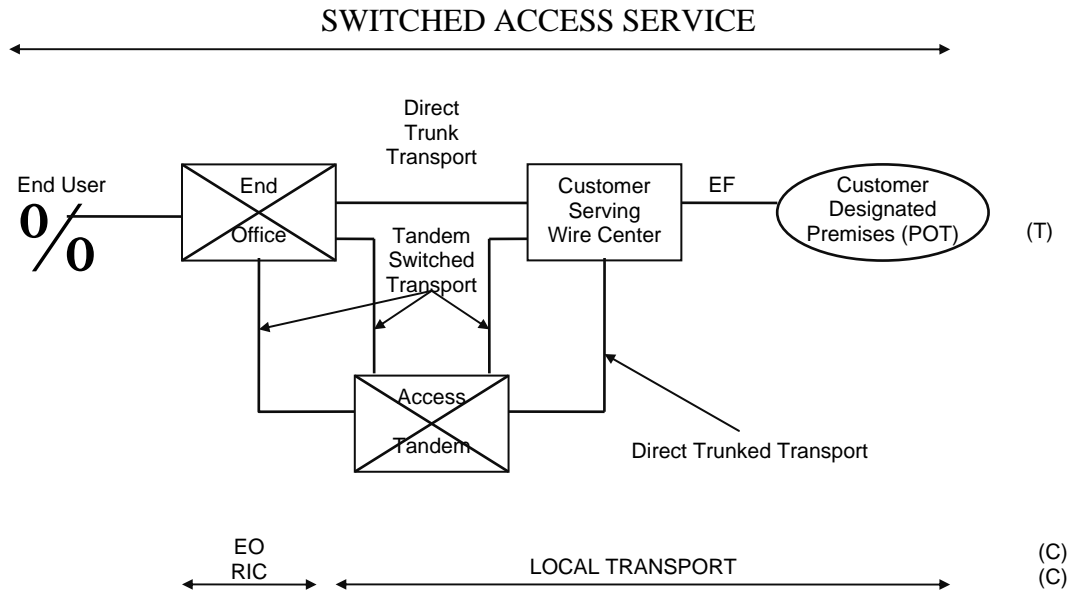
SWITCHED ACCESS SERVICE

Direct Trunk Transport

End User

End Office

Customer Serving Wire Center

EF

Customer Designated Premises (POT)

(T)

Tandem Switched Transport

Access Tandem

Direct Trunked Transport

EO RIC

LOCAL TRANSPORT

(C)
(C)